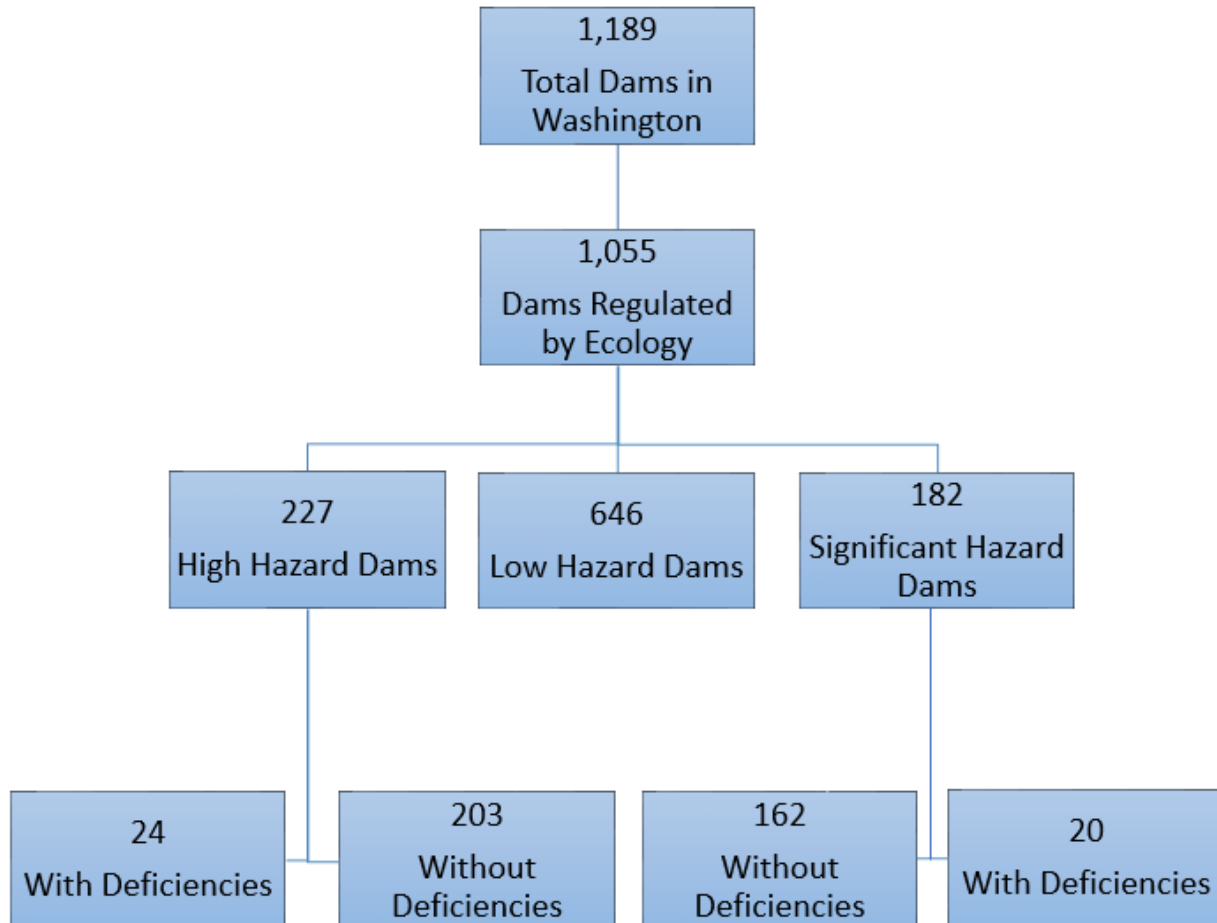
1,189
Total Dams in Washington

1,055
Dams Regulated by Ecology

227
High Hazard Dams

646
Low Hazard Dams

182
Significant Hazard Dams

24
With Deficiencies

203
Without Deficiencies

162
Without Deficiencies

20
With Deficiencies